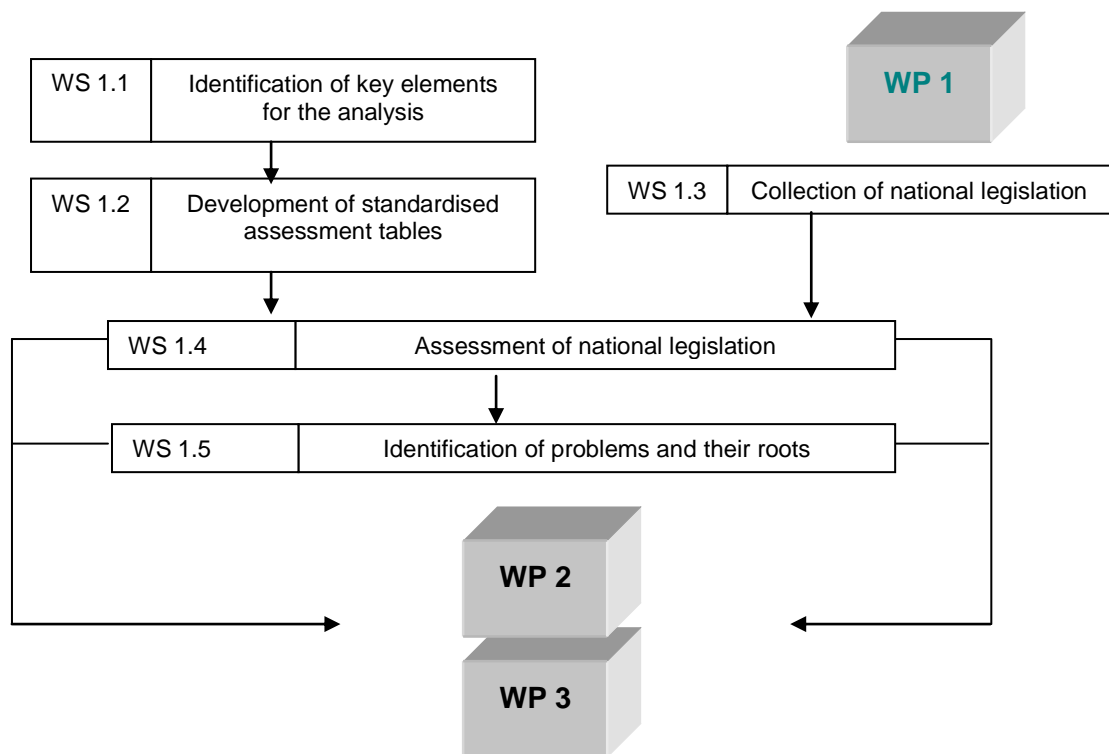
WP 1

WS 1.1 Identification of key elements for the analysis

WS 1.2 Development of standardised assessment tables

WS 1.3 Collection of national legislation

WS 1.4 Assessment of national legislation

WS 1.5 Identification of problems and their roots

WP 2

WP 3